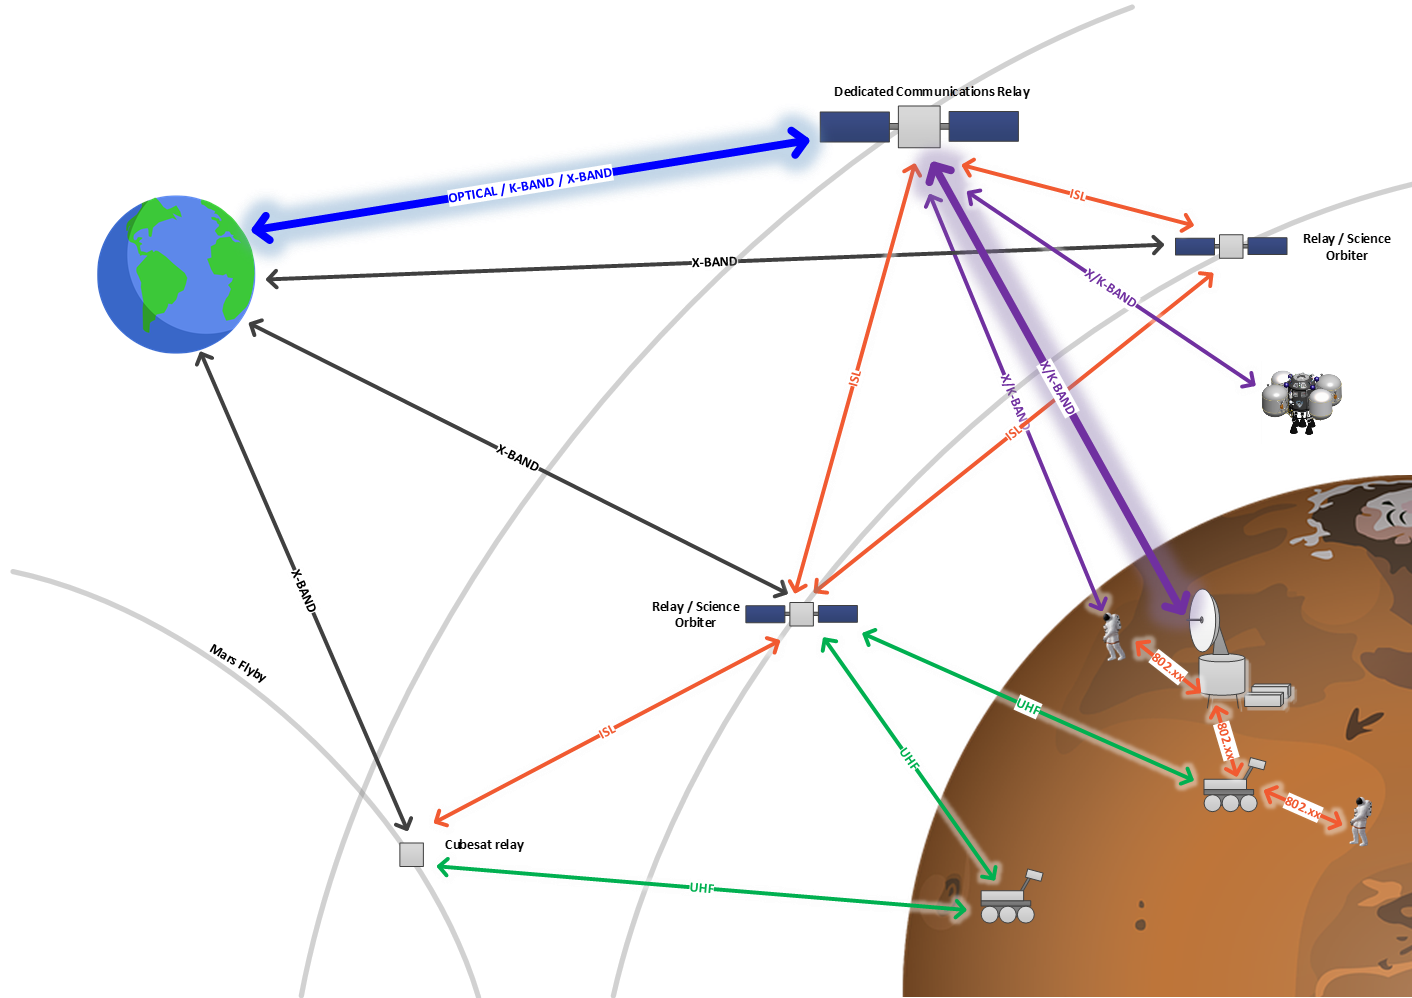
Dedicated Communications Relay

OPTICAL / K-BAND / X-BAND

ISL

Relay / Science Orbiter

X-BAND

X/K-BAND

ISL

X/K-BAND

X/K-BAND

ISL

X-BAND

X-BAND

Relay / Science Orbiter

Mars Flyby

802.xx

UHF

802.xx

UHF

802.xx

ISL

Cubesat relay

UHF